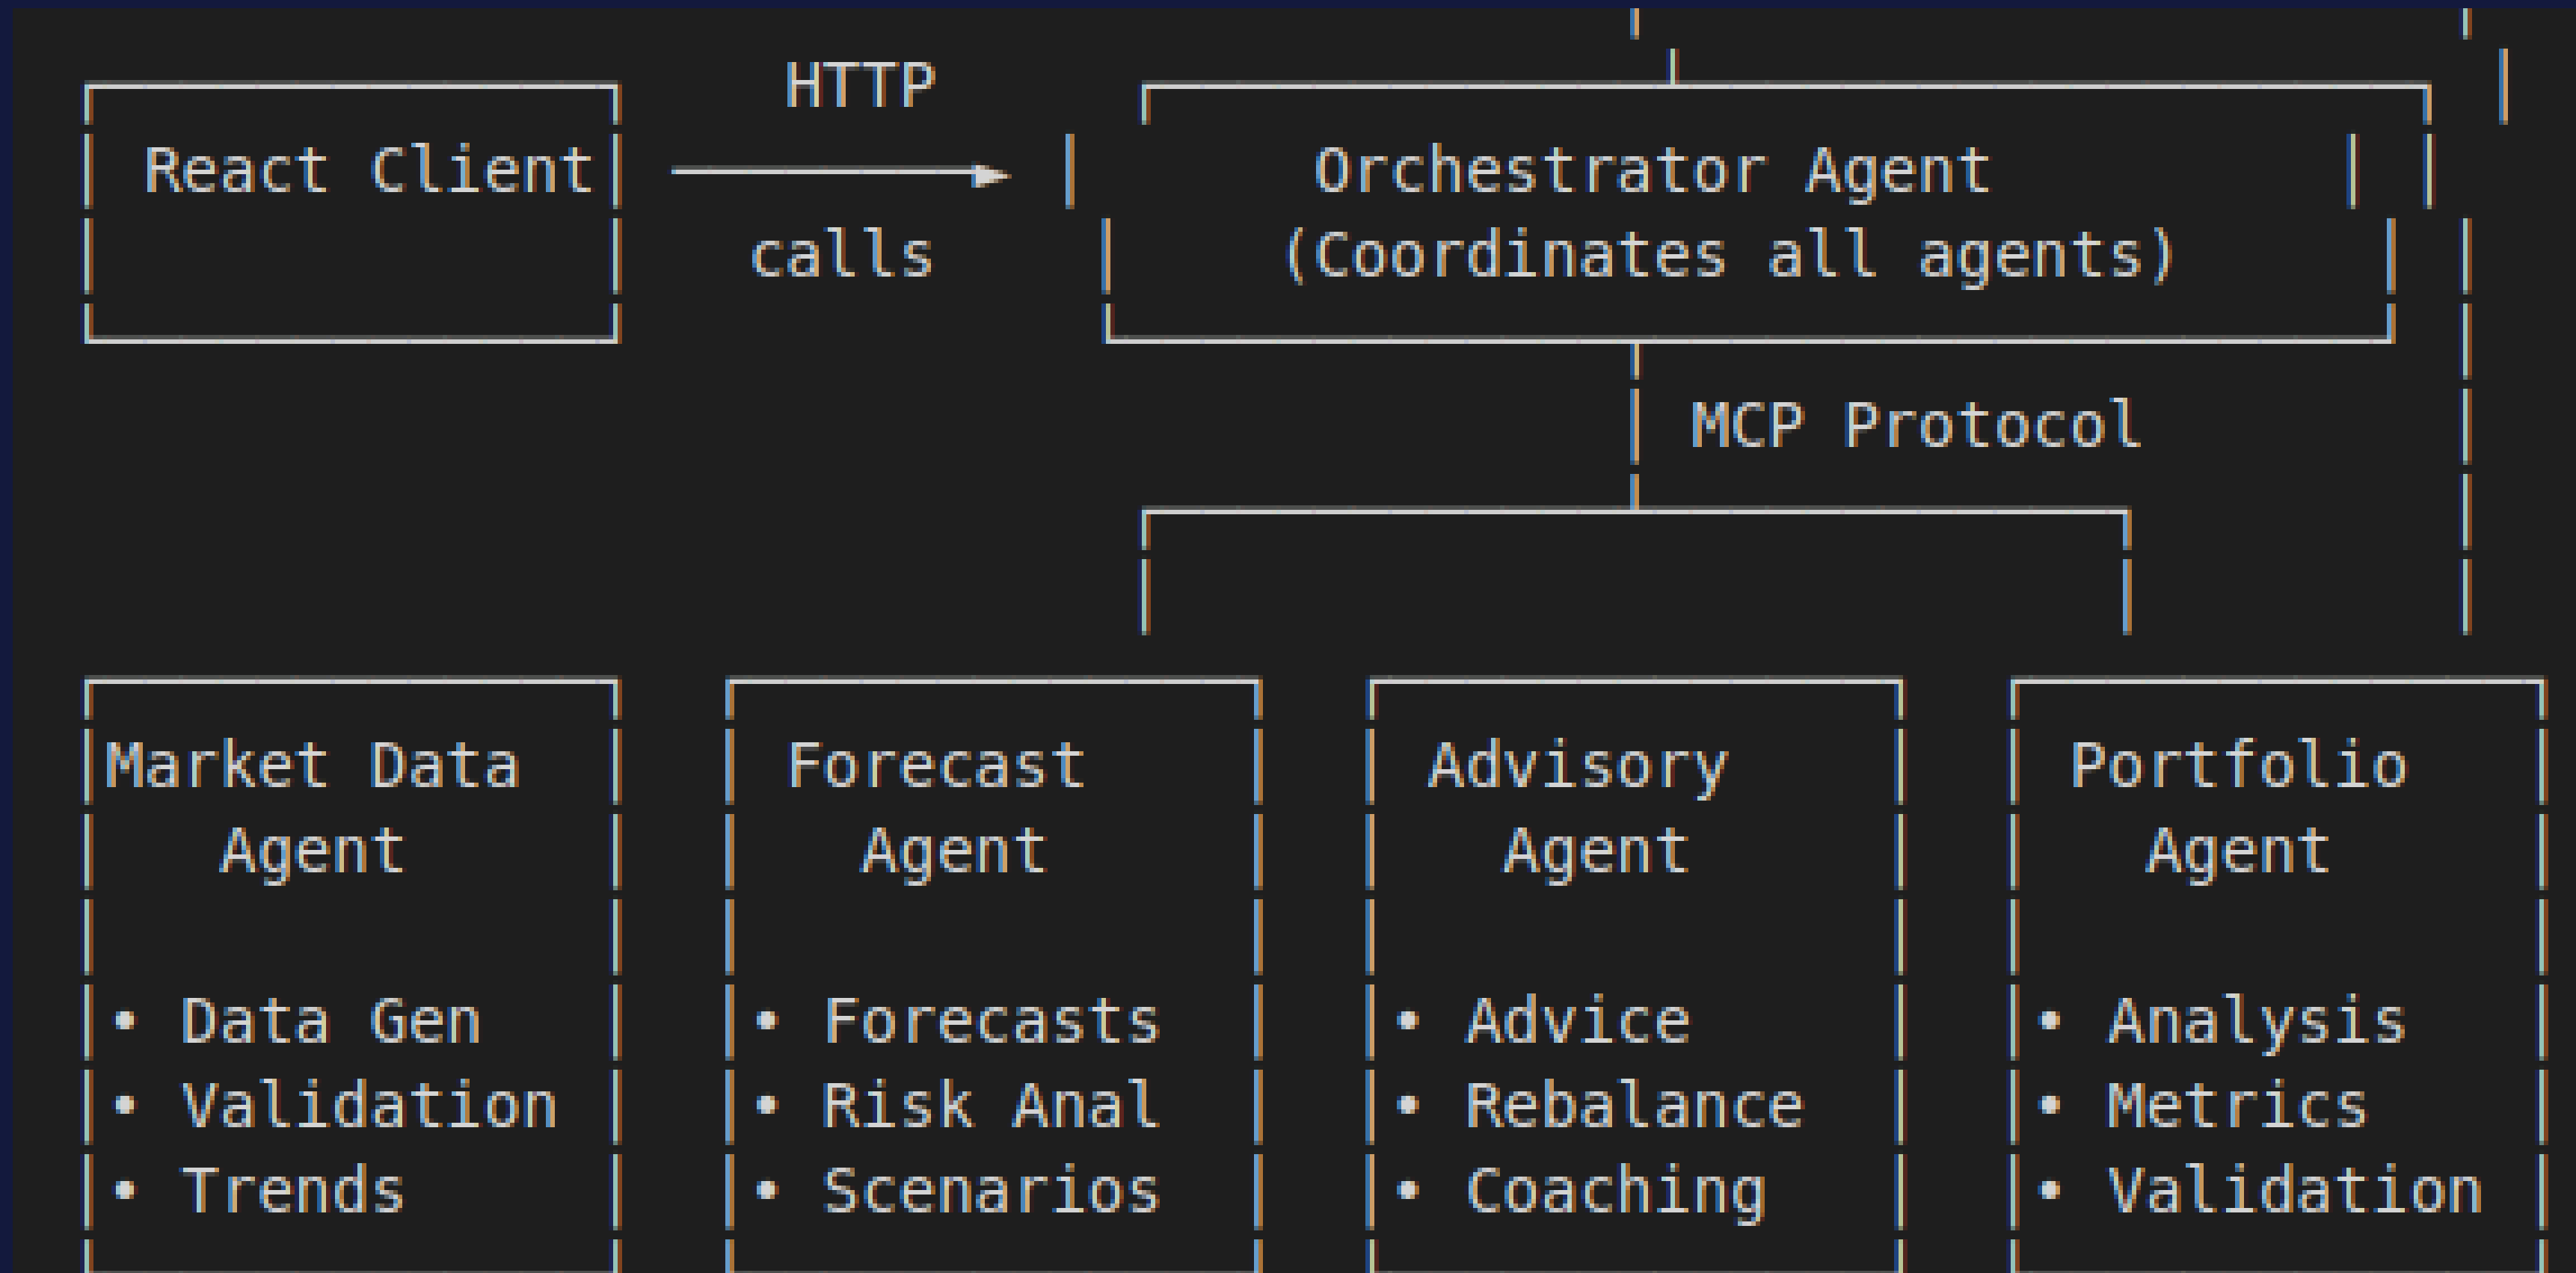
HTTP

React Client

calls

Orchestrator Agent
(Coordinates all agents)

MCP Protocol

Market Data Agent

• Data Gen
• Validation
• Trends

Forecast Agent

• Forecasts
• Risk Anal
• Scenarios

Advisory Agent

• Advice
• Rebalance
• Coaching

Portfolio Agent

• Analysis
• Metrics
• Validation